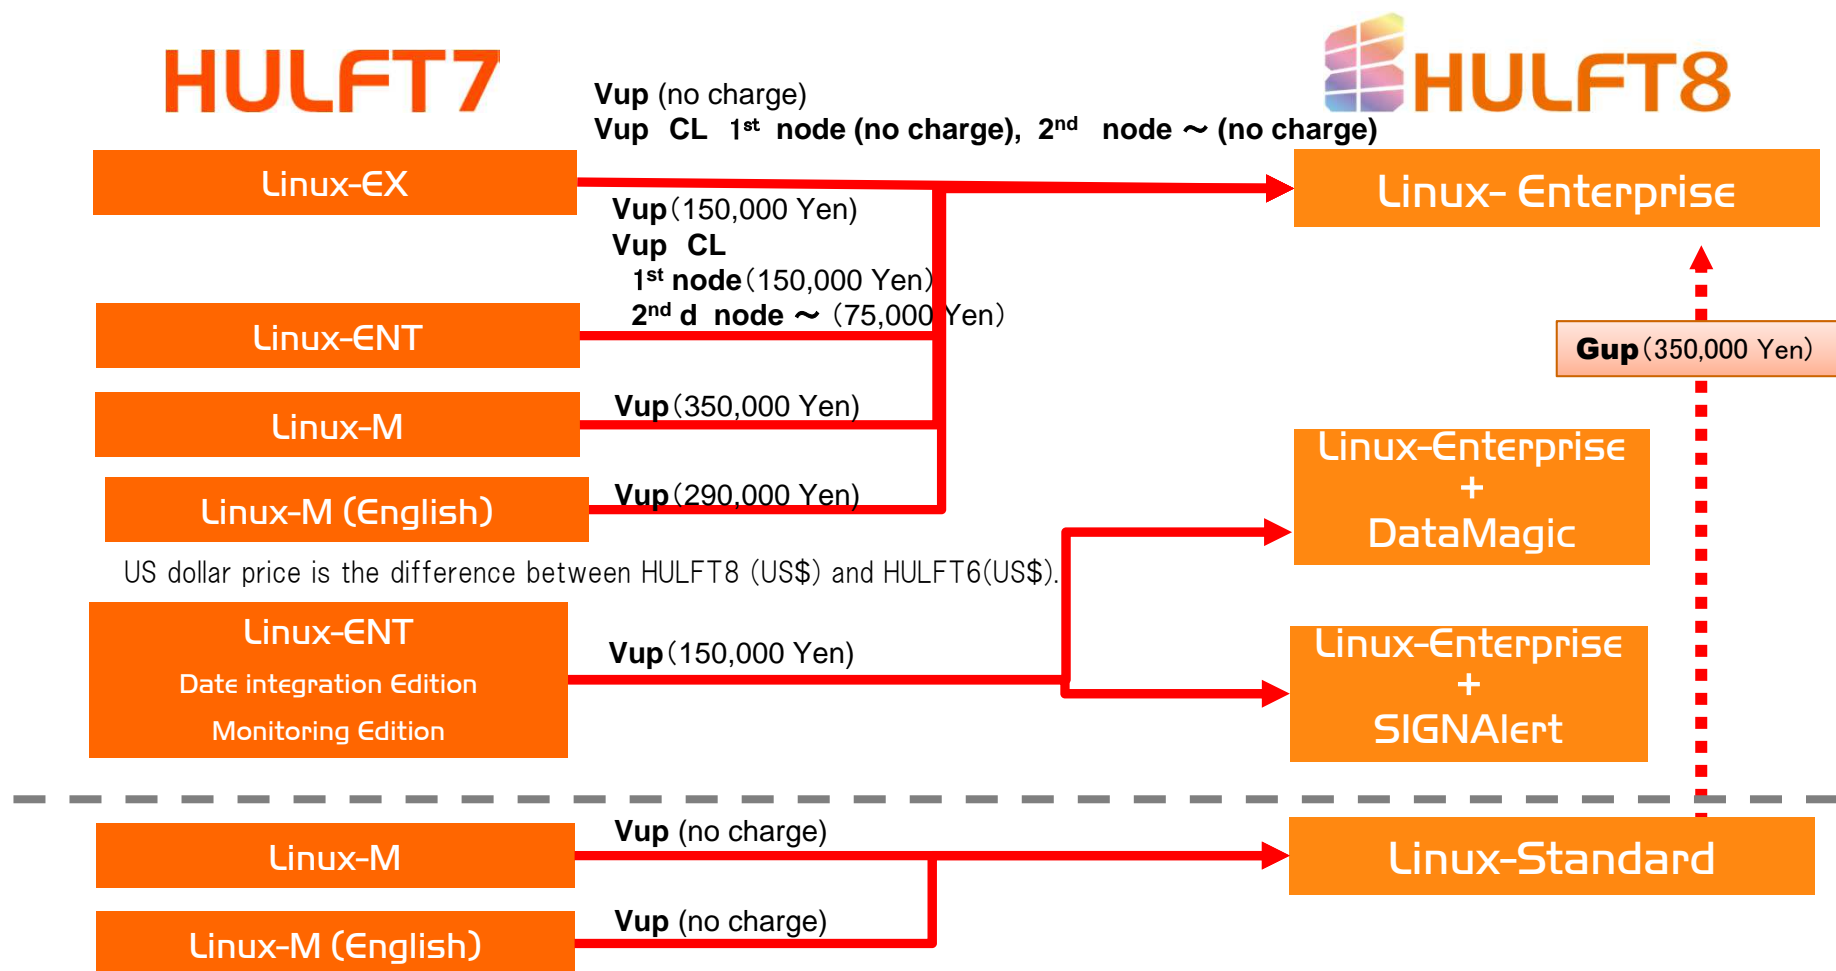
HULFT7

HULFT8

Vup (no charge)
Vup CL $1^{st}$ node (no charge), $2^{nd}$ node ～ (no charge)

Linux-EX

Linux- Enterprise

Vup (150,000 Yen)
Vup CL
$1^{st}$ node (150,000 Yen)
$2^{nd}$ d node ～ (75,000 Yen)

Linux-ENT

Gup (350,000 Yen)

Linux-M

Vup (350,000 Yen)

Linux-Enterprise
+
DataMagic

Linux-M (English)

Vup (290,000 Yen)

US dollar price is the difference between HULFT8 (US$) and HULFT6(US$).

Linux-ENT
Date integration Edition
Monitoring Edition

Vup (150,000 Yen)

Linux-Enterprise
+
SIGNAlert

Linux-M

Vup (no charge)

Linux-Standard

Linux-M (English)

Vup (no charge)